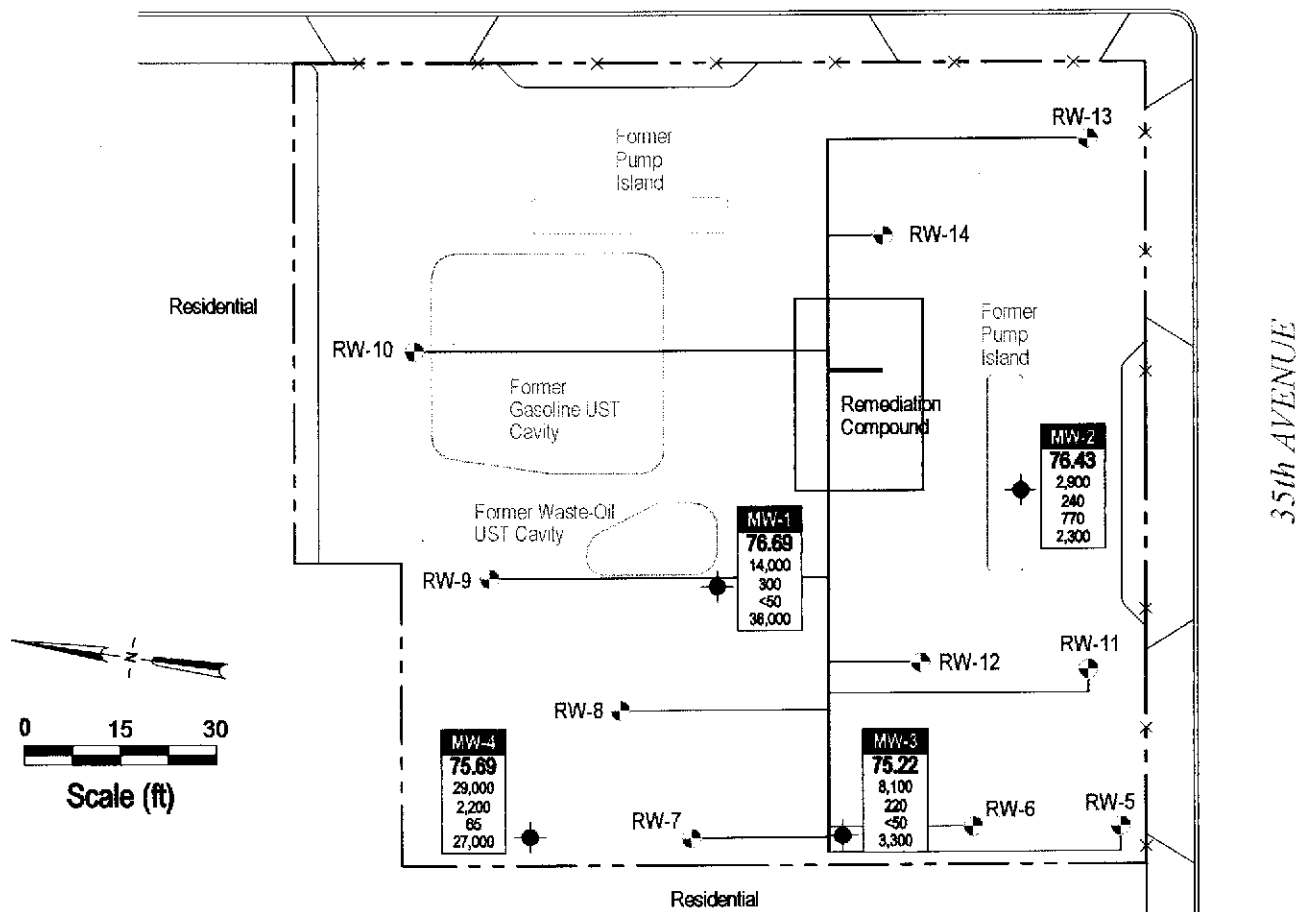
RW-13

Former Pump Island

RW-14

Residential

RW-10

Former Gasoline UST Cavity

Remediation Compound

Former Pump Island

MW-2
76.43
2,900
240
770
2,300

35th AVENUE

Former Waste-Oil UST Cavity

MW-1
76.69
14,000
300
<50
38,000

RW-9

N

RW-12

RW-11

0 15 30

Scale (ft)

RW-8

MW-4
75.69
29,000
2,200
65
27,000

MW-3
75.22
8,100
220
<50
3,300

RW-7

RW-6

RW-5

Residential